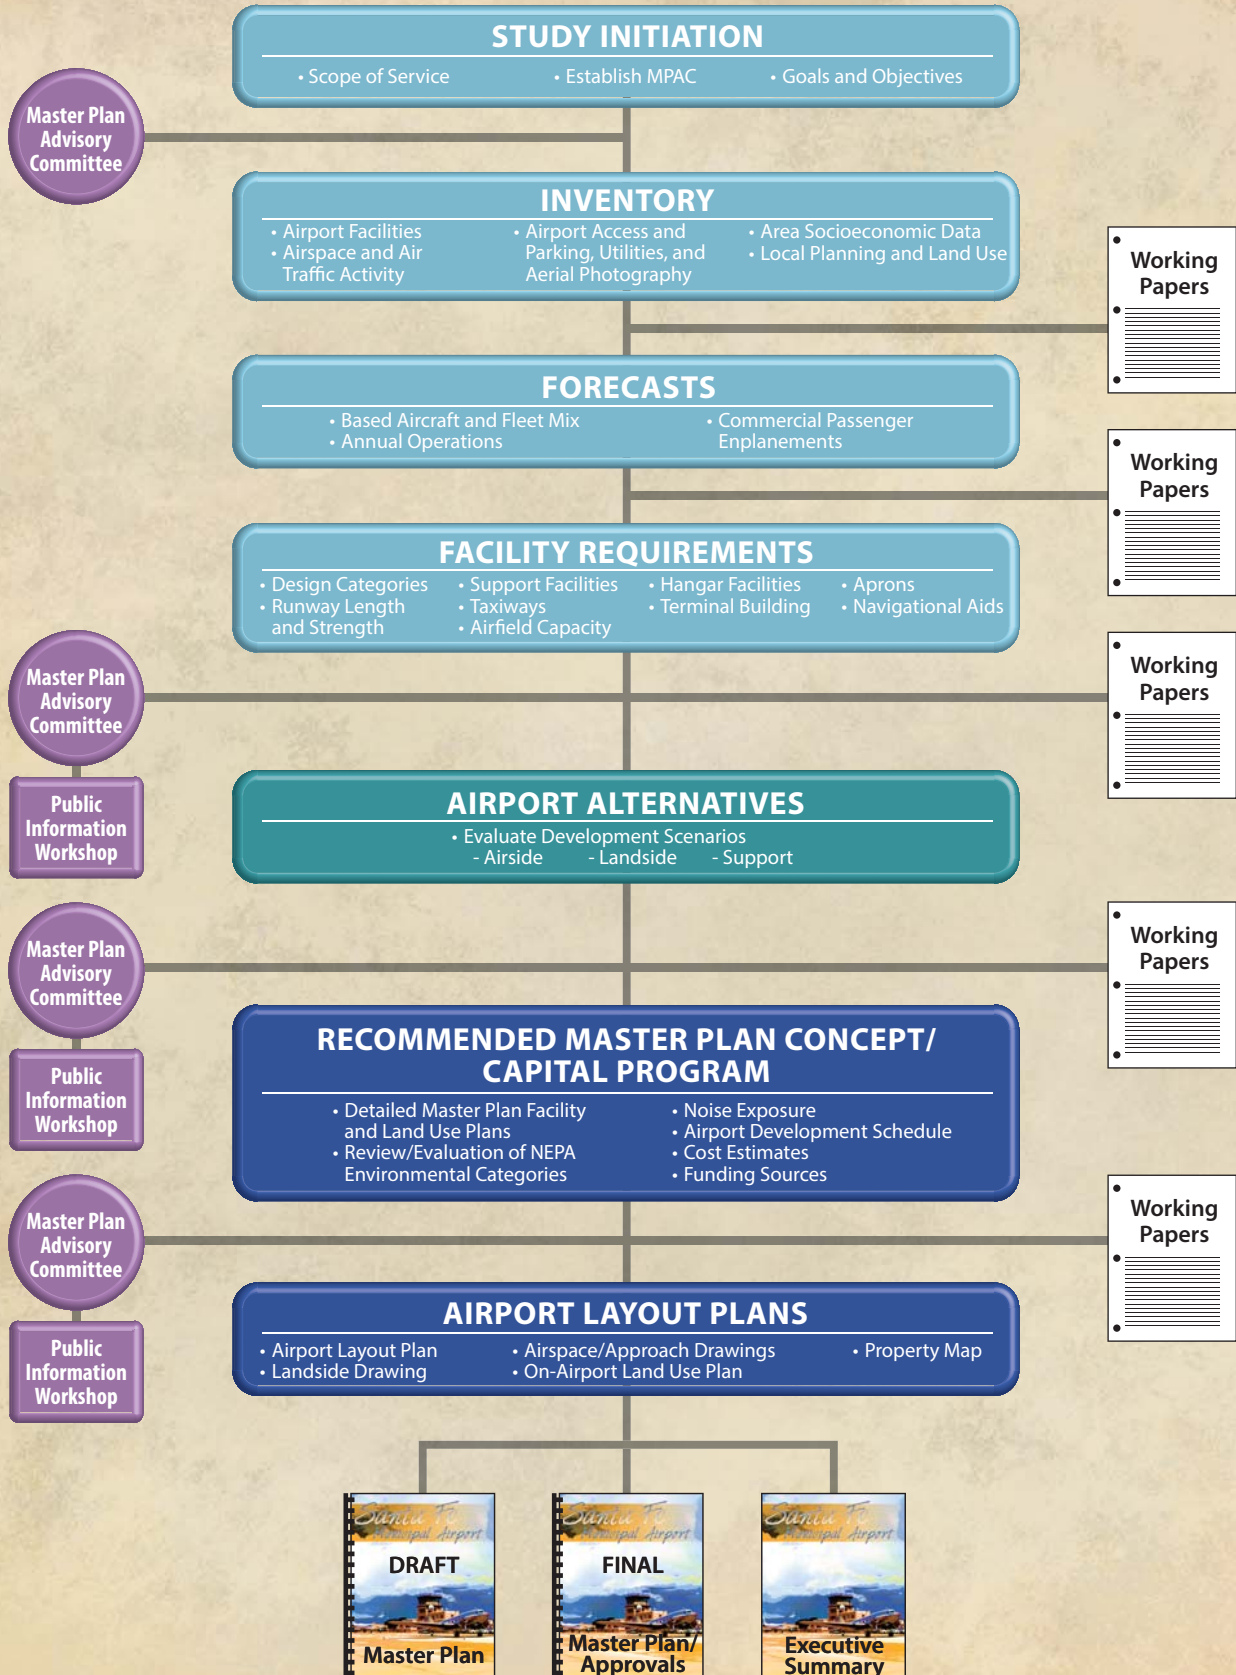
STUDY INITIATION

• Scope of Service • Establish MPAC • Goals and Objectives

Master Plan Advisory Committee

INVENTORY

• Airport Facilities
• Airspace and Air Traffic Activity
• Airport Access and Parking, Utilities, and Aerial Photography
• Area Socioeconomic Data
• Local Planning and Land Use

Working Papers

FORECASTS

• Based Aircraft and Fleet Mix
• Annual Operations
• Commercial Passenger Enplanements

Working Papers

FACILITY REQUIREMENTS

• Design Categories
• Runway Length and Strength
• Support Facilities
• Taxiways
• Airfield Capacity
• Hangar Facilities
• Terminal Building
• Aprons
• Navigational Aids

Working Papers

Master Plan Advisory Committee

Public Information Workshop

AIRPORT ALTERNATIVES

• Evaluate Development Scenarios
- Airside - Landside - Support

Working Papers

Master Plan Advisory Committee

Public Information Workshop

RECOMMENDED MASTER PLAN CONCEPT/ CAPITAL PROGRAM

• Detailed Master Plan Facility and Land Use Plans
• Review/Evaluation of NEPA Environmental Categories
• Noise Exposure
• Airport Development Schedule
• Cost Estimates
• Funding Sources

Working Papers

Master Plan Advisory Committee

Public Information Workshop

AIRPORT LAYOUT PLANS

• Airport Layout Plan
• Landside Drawing
• Airspace/Approach Drawings
• On-Airport Land Use Plan
• Property Map

Santa Fe Municipal Airport
DRAFT
Master Plan

Santa Fe Municipal Airport
FINAL
Master Plan/ Approvals

Santa Fe Municipal Airport
Executive Summary